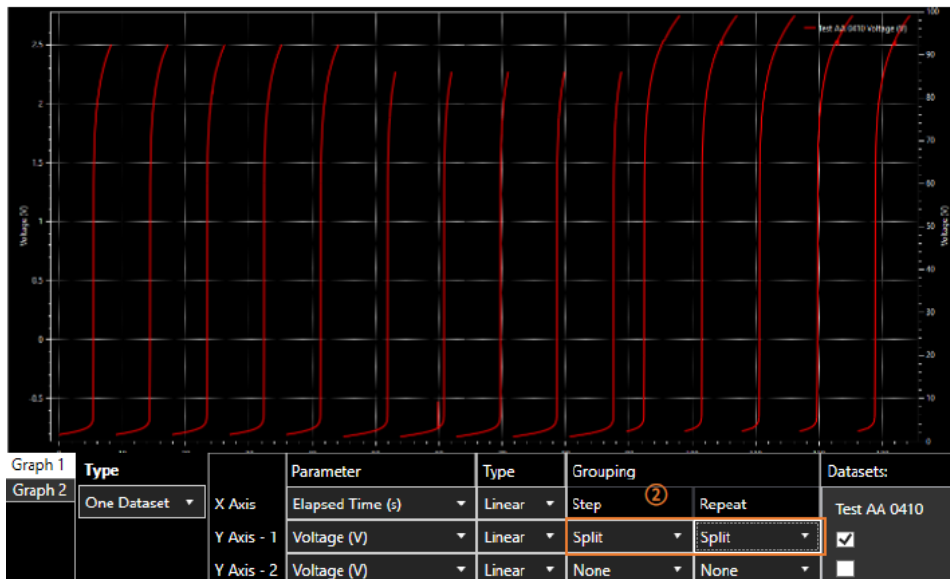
Test AA 0410 Voltage (V)

2.5
2
1.5
1
0.5
0
-0.5

Voltage (V)

100
90
80
70
60
50
40
30
20
10
0

Voltage (V)

Graph 1
Graph 2

Type
One Dataset

| | Parameter | Type | Grouping | | Datasets: |
|---|---|---|---|---|---|
| | | | Step | Repeat | Test AA 0410 |
| X Axis | Elapsed Time (s) | Linear | | | |
| Y Axis - 1 | Voltage (V) | Linear | Split | Split | ☑ |
| Y Axis - 2 | Voltage (V) | Linear | None | None | ☐ |

2